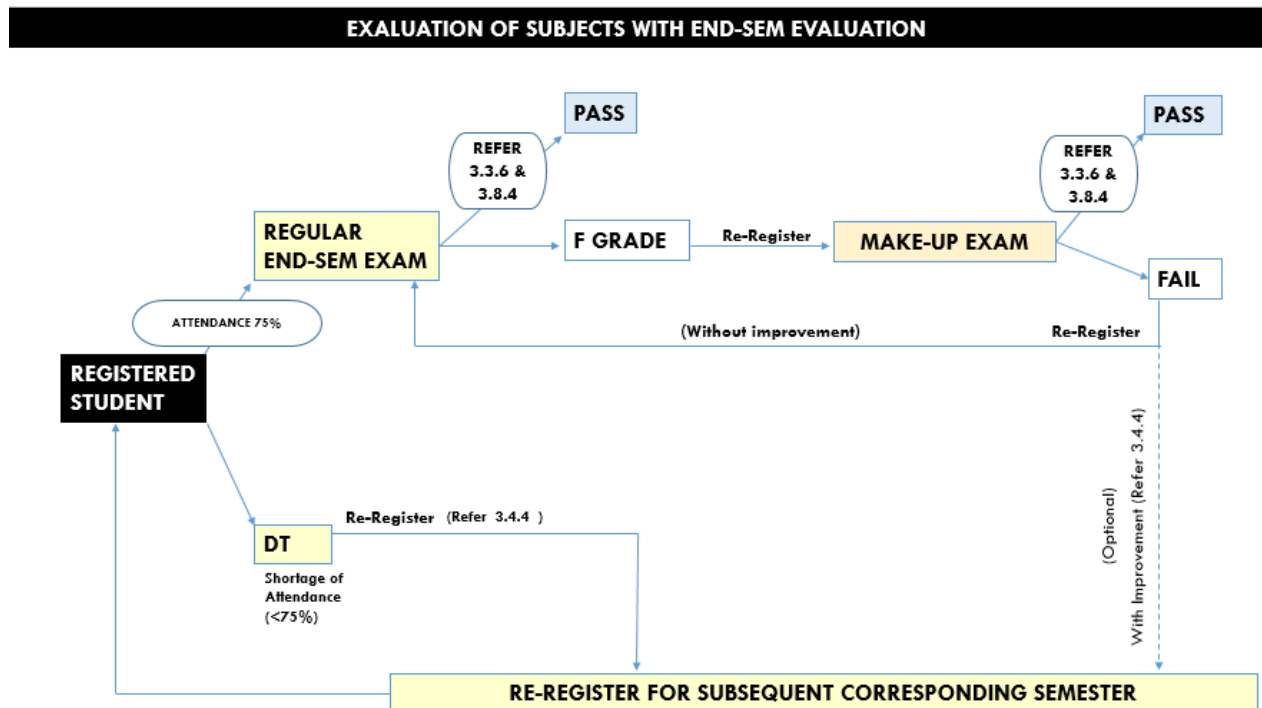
EXALUATION OF SUBJECTS WITH END-SEM EVALUATION

PASS

REFER 3.3.6 & 3.8.4

REGULAR END-SEM EXAM

F GRADE

Re-Register

MAKE-UP EXAM

PASS

REFER 3.3.6 & 3.8.4

FAIL

ATTENDANCE 75%

(Without improvement)

Re-Register

REGISTERED STUDENT

(Optional) With Improvement (Refer 3.4.4)

DT

Re-Register (Refer 3.4.4 )

Shortage of Attendance (<75%)

RE-REGISTER FOR SUBSEQUENT CORRESPONDING SEMESTER